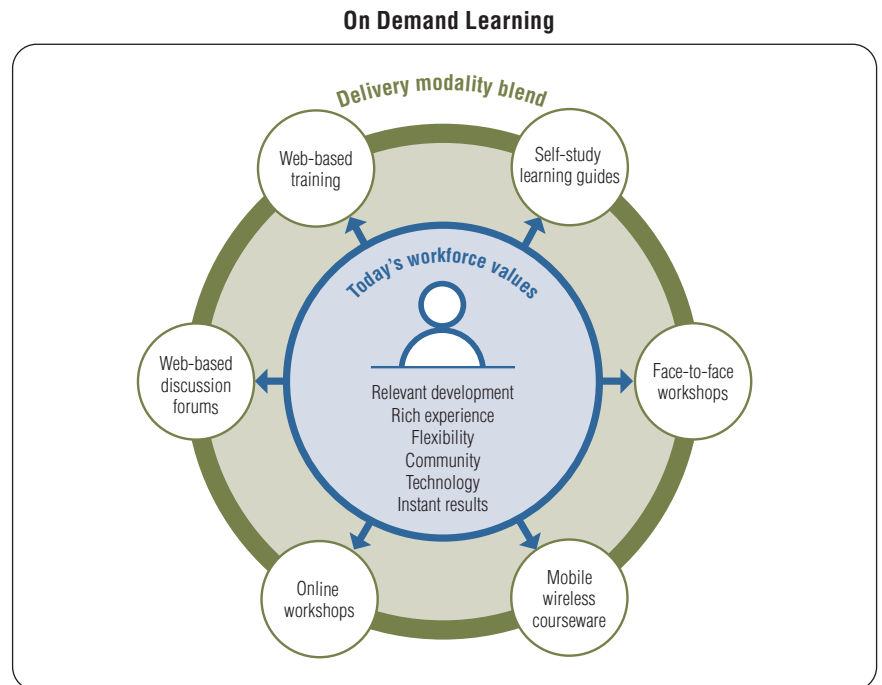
On Demand Learning

Delivery modality blend

Web-based training

Self-study learning guides

Today's workforce values

Web-based discussion forums

Relevant development
Rich experience
Flexibility
Community
Technology
Instant results

Face-to-face workshops

Online workshops

Mobile wireless courseware